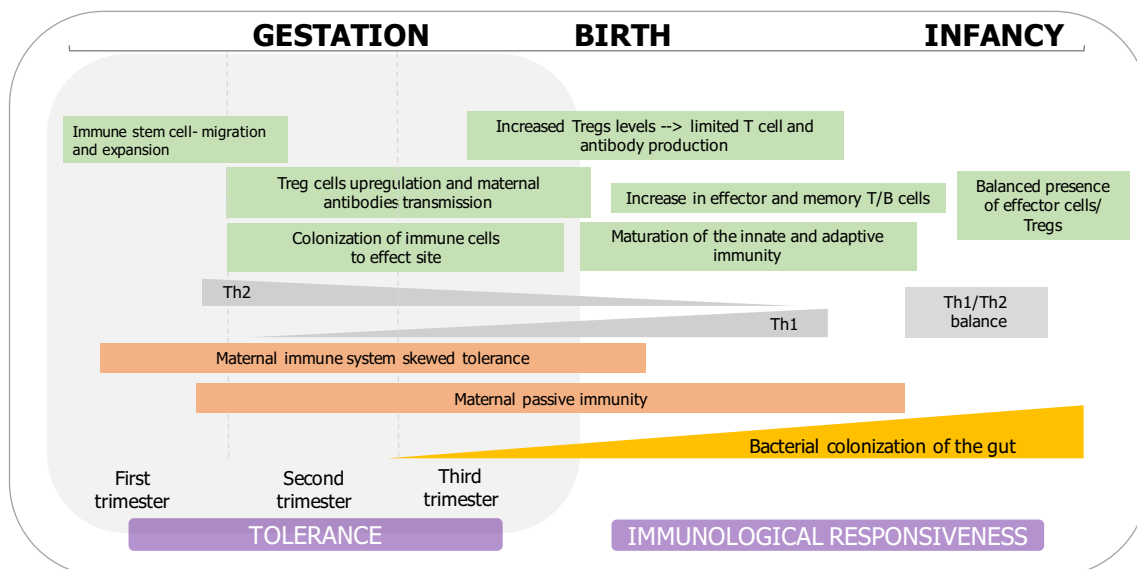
GESTATION

BIRTH

INFANCY

Immune stem cell- migration and expansion

Increased Tregs levels --> limited T cell and antibody production

Treg cells upregulation and maternal antibodies transmission

Increase in effector and memory T/B cells

Balanced presence of effector cells/ Tregs

Colonization of immune cells to effect site

Maturation of the innate and adaptive immunity

Th2

Th1

Th1/Th2 balance

Maternal immune system skewed tolerance

Maternal passive immunity

Bacterial colonization of the gut

First trimester

Second trimester

Third trimester

TOLERANCE

IMMUNOLOGICAL RESPONSIVENESS